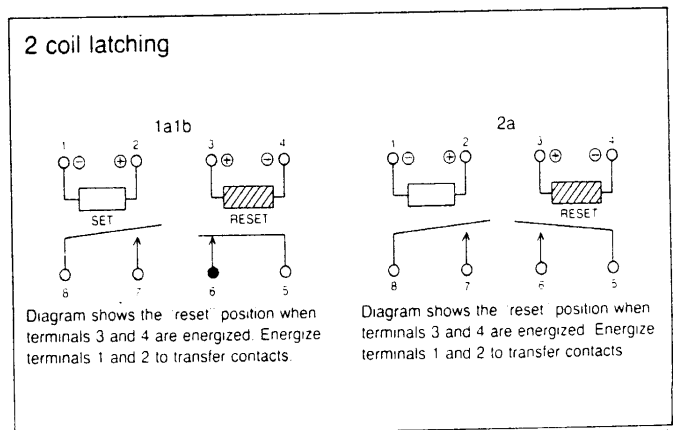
2 coil latching

1a1b

1 ⊖ ⊕ 2
SET
3 ⊕ ⊖ 4
RESET
8 7 6 5

Diagram shows the "reset" position when terminals 3 and 4 are energized. Energize terminals 1 and 2 to transfer contacts.

2a

1 ⊖ ⊕ 2
3 ⊕ ⊖ 4
RESET
8 7 6 5

Diagram shows the "reset" position when terminals 3 and 4 are energized. Energize terminals 1 and 2 to transfer contacts